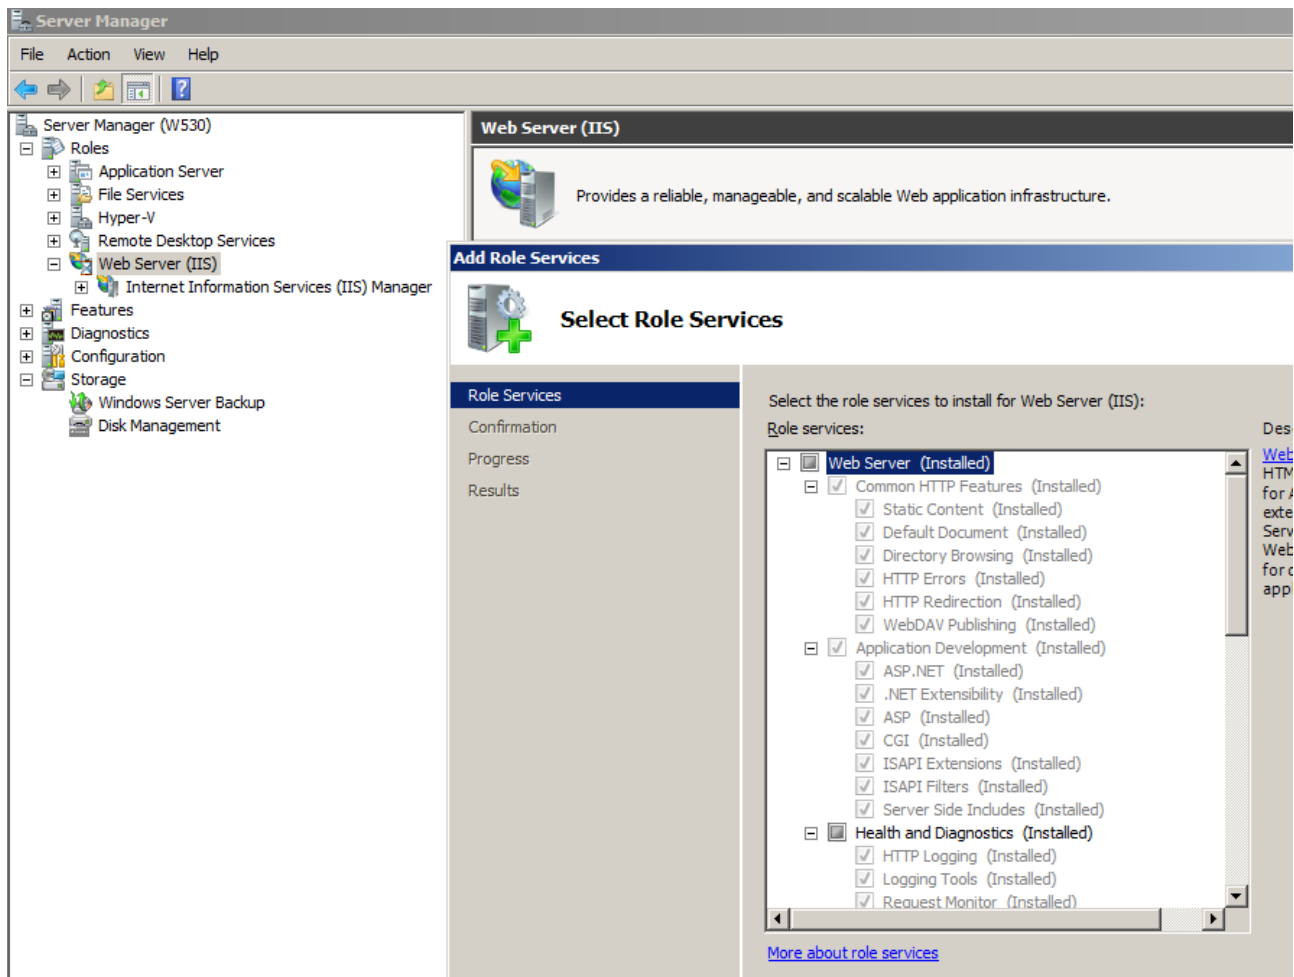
Server Manager

File Action View Help

Server Manager (W530)
Roles
Application Server
File Services
Hyper-V
Remote Desktop Services
Web Server (IIS)
Internet Information Services (IIS) Manager
Features
Diagnostics
Configuration
Storage
Windows Server Backup
Disk Management

Web Server (IIS)

Provides a reliable, manageable, and scalable Web application infrastructure.

Add Role Services

Select Role Services

Role Services
Confirmation
Progress
Results

Select the role services to install for Web Server (IIS):

Role services:

Web Server (Installed)
Common HTTP Features (Installed)
Static Content (Installed)
Default Document (Installed)
Directory Browsing (Installed)
HTTP Errors (Installed)
HTTP Redirection (Installed)
WebDAV Publishing (Installed)
Application Development (Installed)
ASP.NET (Installed)
.NET Extensibility (Installed)
ASP (Installed)
CGI (Installed)
ISAPI Extensions (Installed)
ISAPI Filters (Installed)
Server Side Includes (Installed)
Health and Diagnostics (Installed)
HTTP Logging (Installed)
Logging Tools (Installed)
Request Monitor (Installed)

Des
Web
HTM
for
exte
Serv
Web
for
app

More about role services